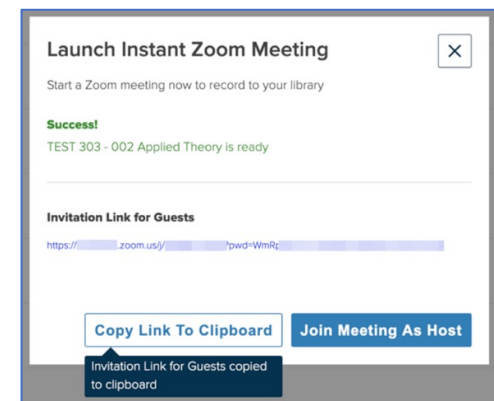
Launch Instant Zoom Meeting

×

Start a Zoom meeting now to record to your library

Success!
TEST 303 - 002 Applied Theory is ready

Invitation Link for Guests
https://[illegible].zoom.us/j/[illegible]?pwd=WmR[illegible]

Copy Link To Clipboard

Join Meeting As Host

Invitation Link for Guests copied to clipboard